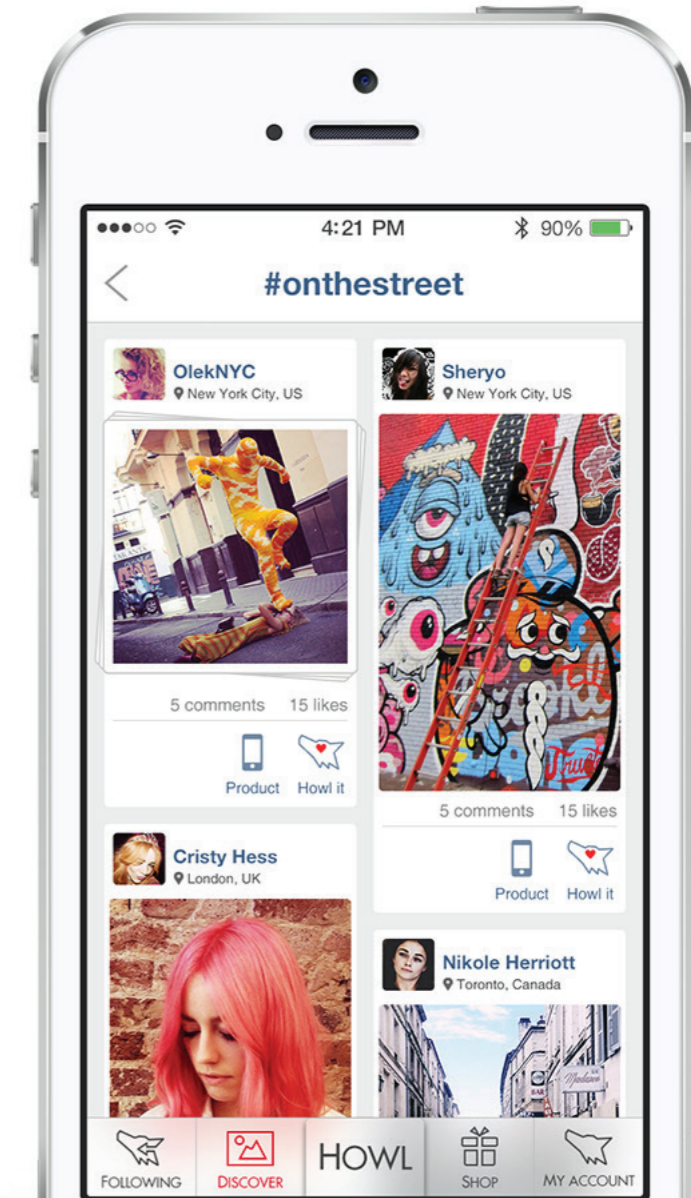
4:21 PM 90%

#onthestreet

OlekNYC
New York City, US

5 comments 15 likes

Product Howl it

Cristy Hess
London, UK

Sheryo
New York City, US

5 comments 15 likes

Product Howl it

Nikole Herriott
Toronto, Canada

FOLLOWING DISCOVER HOWL SHOP MY ACCOUNT